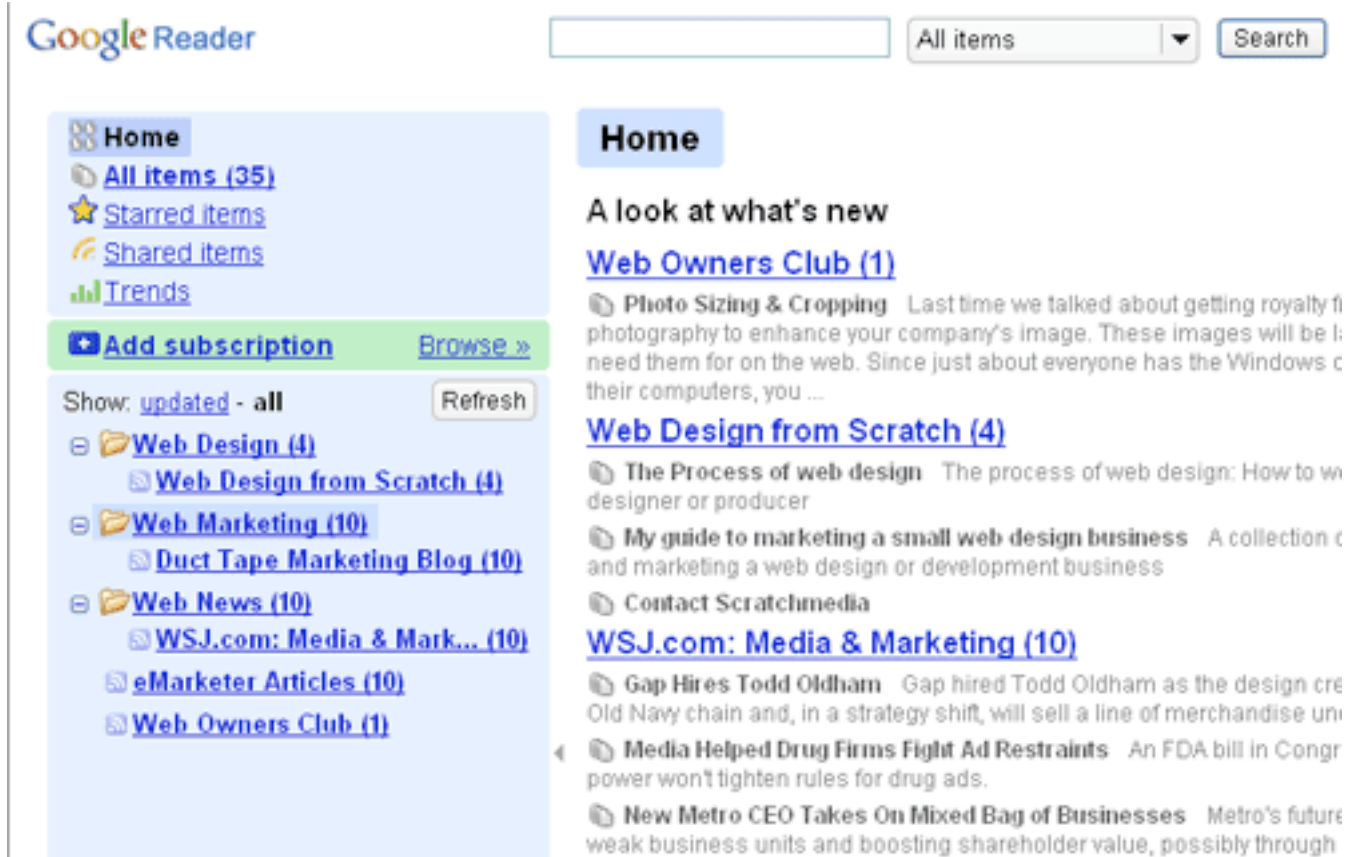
Google Reader

All items

Search

Home

All items (35)

Starred items

Shared items

Trends

Add subscription

Browse »

Show: updated - all

Refresh

Web Design (4)

Web Design from Scratch (4)

Web Marketing (10)

Duct Tape Marketing Blog (10)

Web News (10)

WSJ.com: Media & Mark... (10)

eMarketer Articles (10)

Web Owners Club (1)

Home

A look at what's new

Web Owners Club (1)

Photo Sizing & Cropping Last time we talked about getting royalty f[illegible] photography to enhance your company's image. These images will be l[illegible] need them for on the web. Since just about everyone has the Windows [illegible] their computers, you ...

Web Design from Scratch (4)

The Process of web design The process of web design: How to w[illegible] designer or producer

My guide to marketing a small web design business A collection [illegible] and marketing a web design or development business

Contact Scratchmedia

WSJ.com: Media & Marketing (10)

Gap Hires Todd Oldham Gap hired Todd Oldham as the design cre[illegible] Old Navy chain and, in a strategy shift, will sell a line of merchandise un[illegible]

Media Helped Drug Firms Fight Ad Restraints An FDA bill in Congr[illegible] power won't tighten rules for drug ads.

New Metro CEO Takes On Mixed Bag of Businesses Metro's future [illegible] weak business units and boosting shareholder value, possibly through